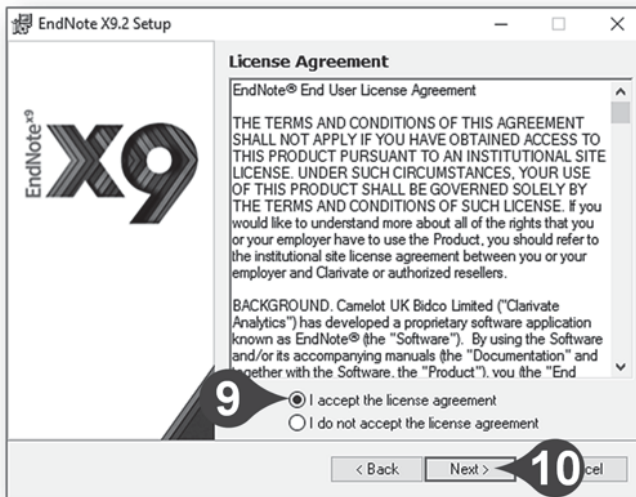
EndNote X9.2 Setup

EndNote$^{X9}$ X9

License Agreement

EndNote® End User License Agreement

THE TERMS AND CONDITIONS OF THIS AGREEMENT SHALL NOT APPLY IF YOU HAVE OBTAINED ACCESS TO THIS PRODUCT PURSUANT TO AN INSTITUTIONAL SITE LICENSE. UNDER SUCH CIRCUMSTANCES, YOUR USE OF THIS PRODUCT SHALL BE GOVERNED SOLELY BY THE TERMS AND CONDITIONS OF SUCH LICENSE. If you would like to understand more about all of the rights that you or your employer have to use the Product, you should refer to the institutional site license agreement between you or your employer and Clarivate or authorized resellers.

BACKGROUND. Camelot UK Bidco Limited ("Clarivate Analytics") has developed a proprietary software application known as EndNote® (the "Software"). By using the Software and/or its accompanying manuals (the "Documentation" and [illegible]gether with the Software, the "Product"), you (the "End

9

I accept the license agreement

I do not accept the license agreement

< Back

Next >

10

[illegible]cel